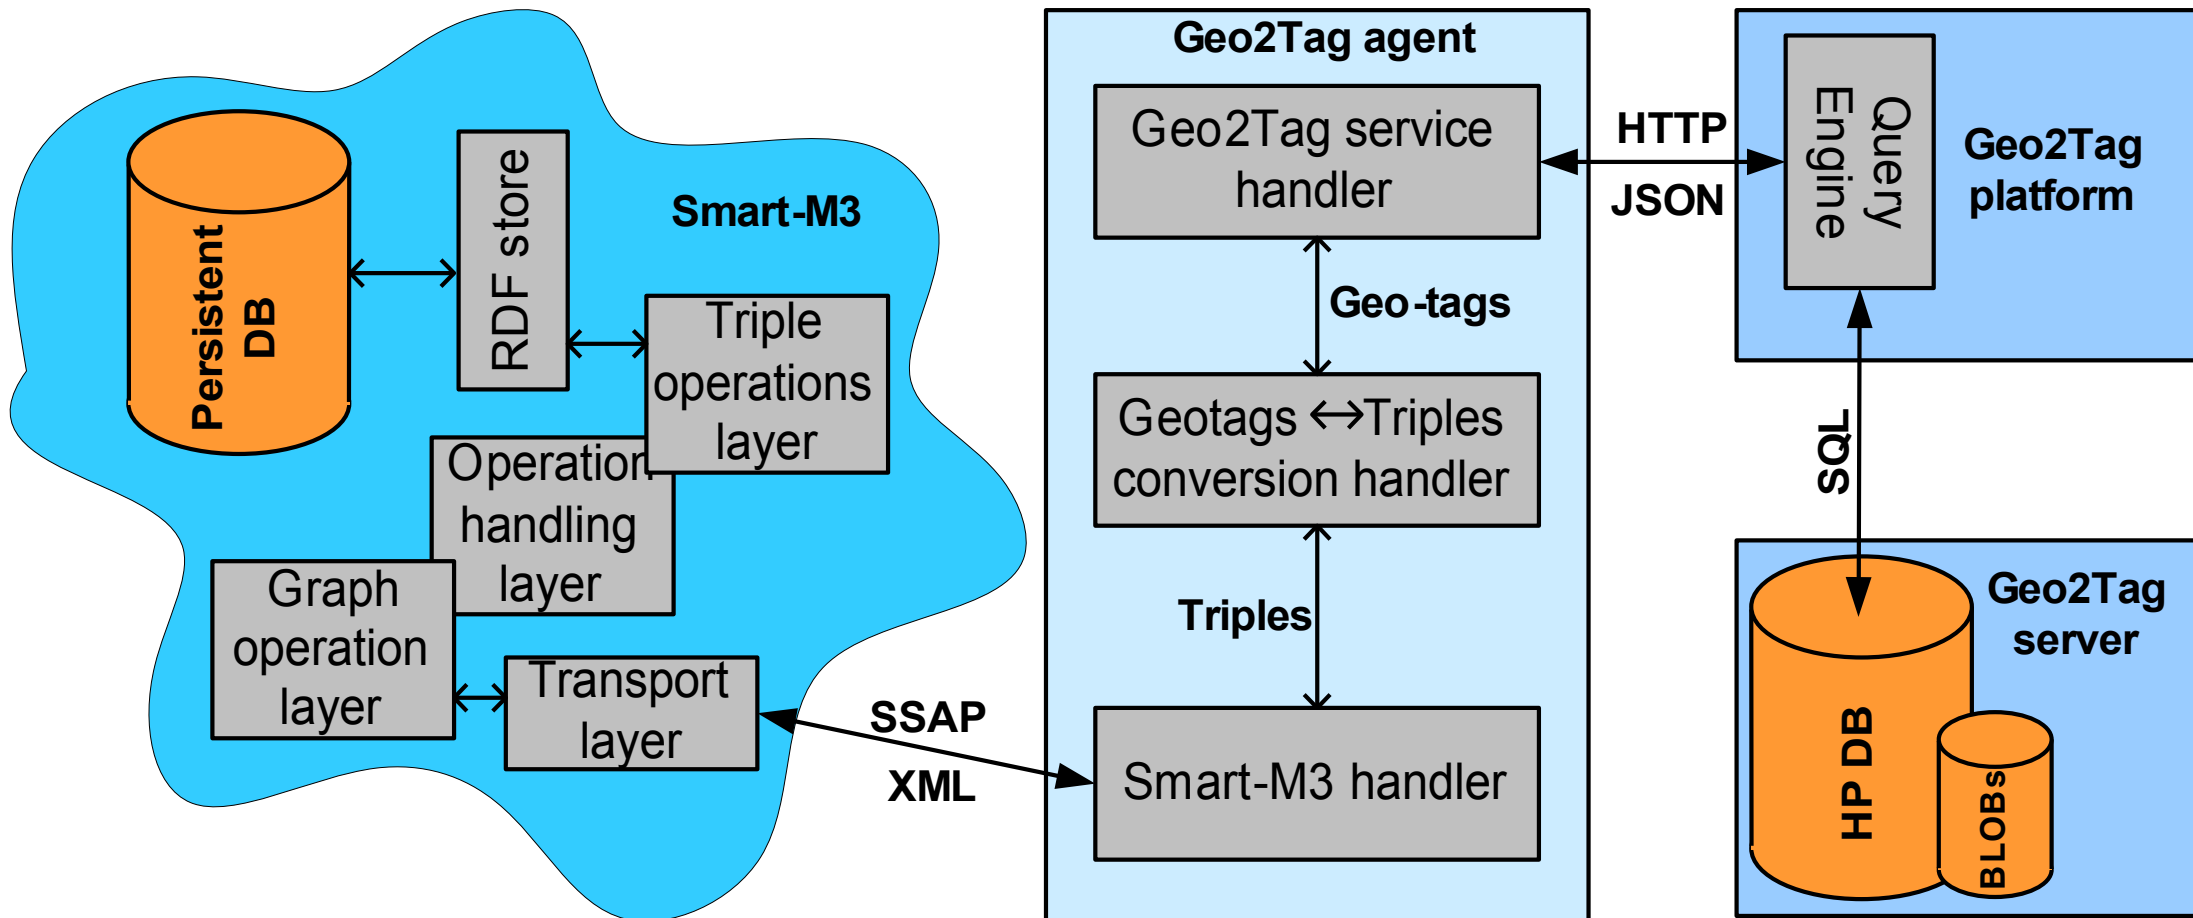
Persistent DB

RDF store

Smart-M3

Triple operations layer

Operation handling layer

Graph operation layer

Transport layer

SSAP

XML

Geo2Tag agent

Geo2Tag service handler

Geo-tags

Geotags ↔Triples conversion handler

Triples

Smart-M3 handler

HTTP

JSON

Query Engine

Geo2Tag platform

SQL

Geo2Tag server

HP DB

BLOBs